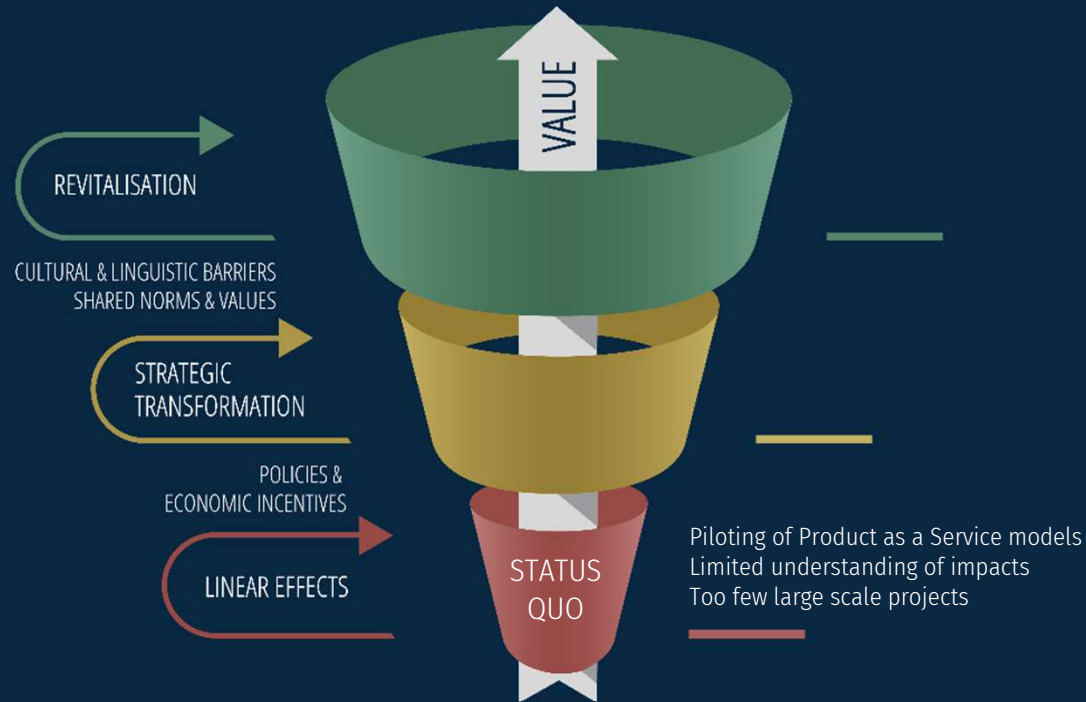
VALUE

REVITALISATION

CULTURAL & LINGUISTIC BARRIERS
SHARED NORMS & VALUES

STRATEGIC
TRANSFORMATION

POLICIES &
ECONOMIC INCENTIVES

LINEAR EFFECTS

STATUS
QUO

Piloting of Product as a Service models
Limited understanding of impacts
Too few large scale projects